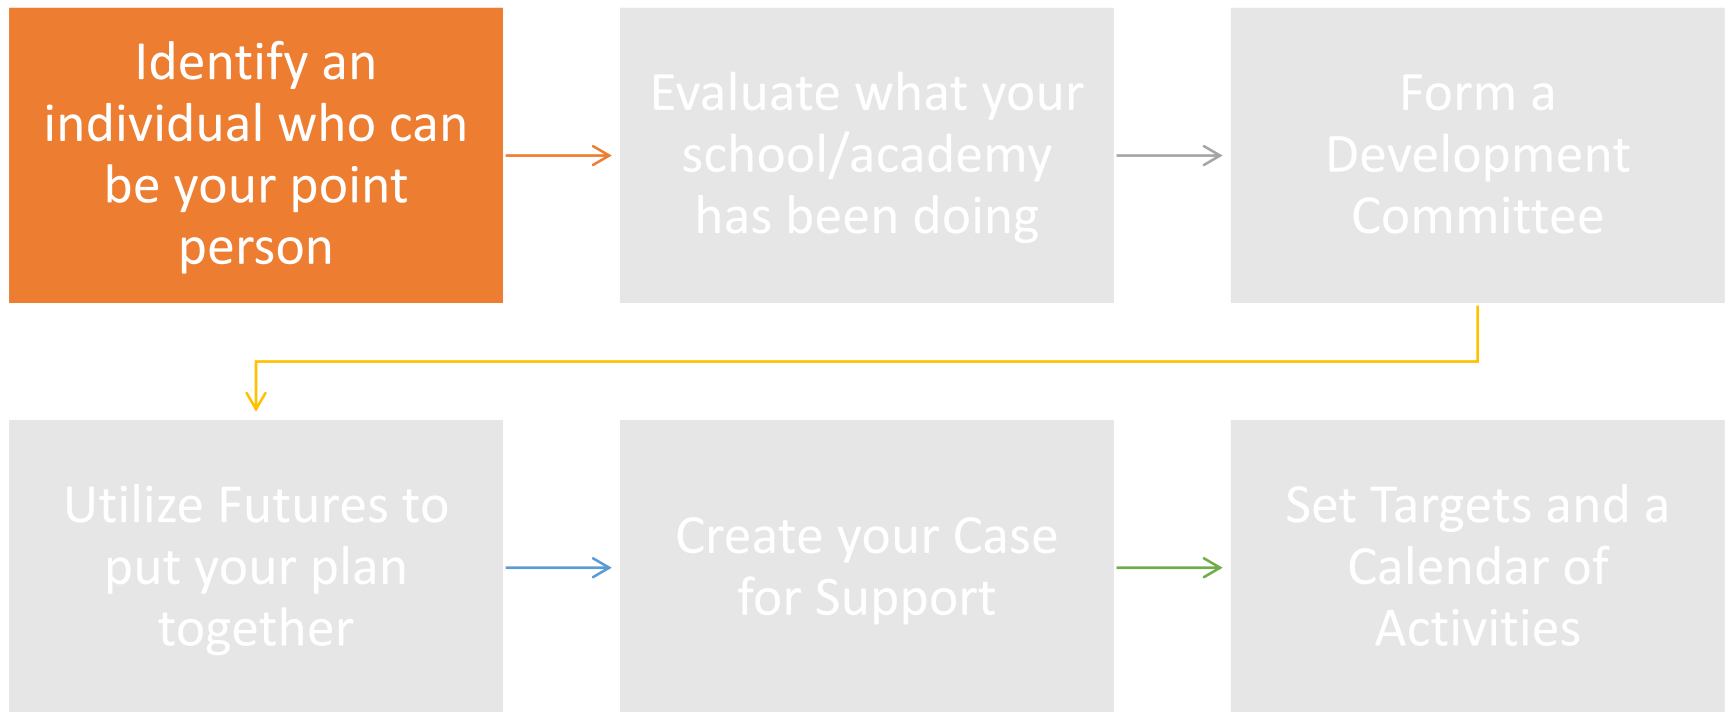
Identify an individual who can be your point person

Evaluate what your school/academy has been doing

Form a Development Committee

Utilize Futures to put your plan together

Create your Case for Support

Set Targets and a Calendar of Activities